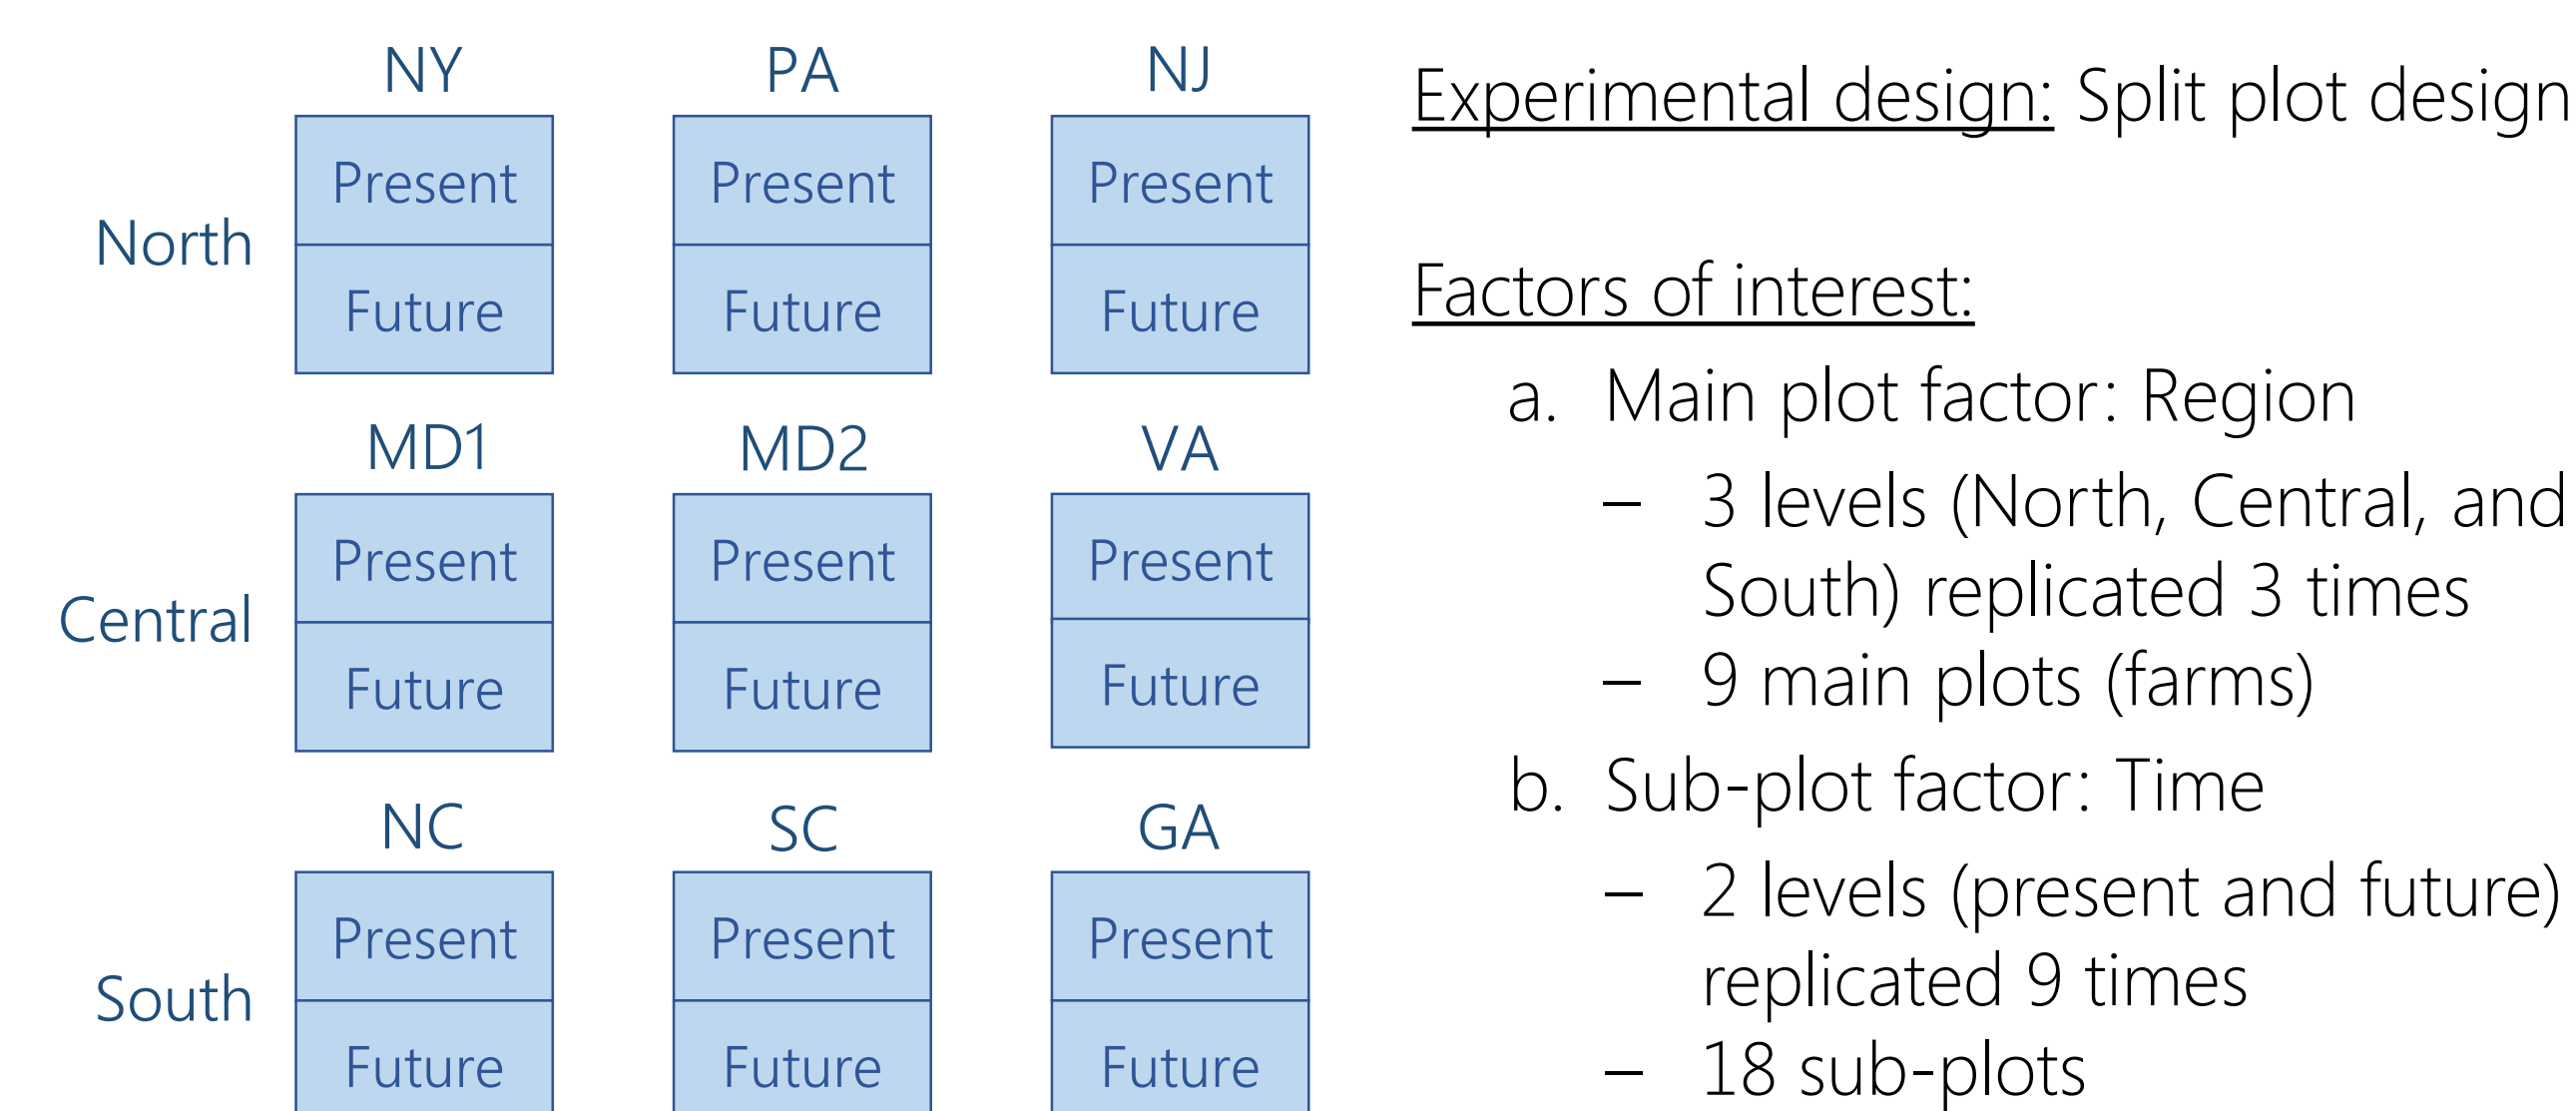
NY PA NJ

North

Present Future

Present Future

Present Future

MD1 MD2 VA

Central

Present Future

Present Future

Present Future

NC SC GA

South

Present Future

Present Future

Present Future

Experimental design: Split plot design

Factors of interest:

a. Main plot factor: Region
– 3 levels (North, Central, and South) replicated 3 times
– 9 main plots (farms)

b. Sub-plot factor: Time
– 2 levels (present and future) replicated 9 times
– 18 sub-plots